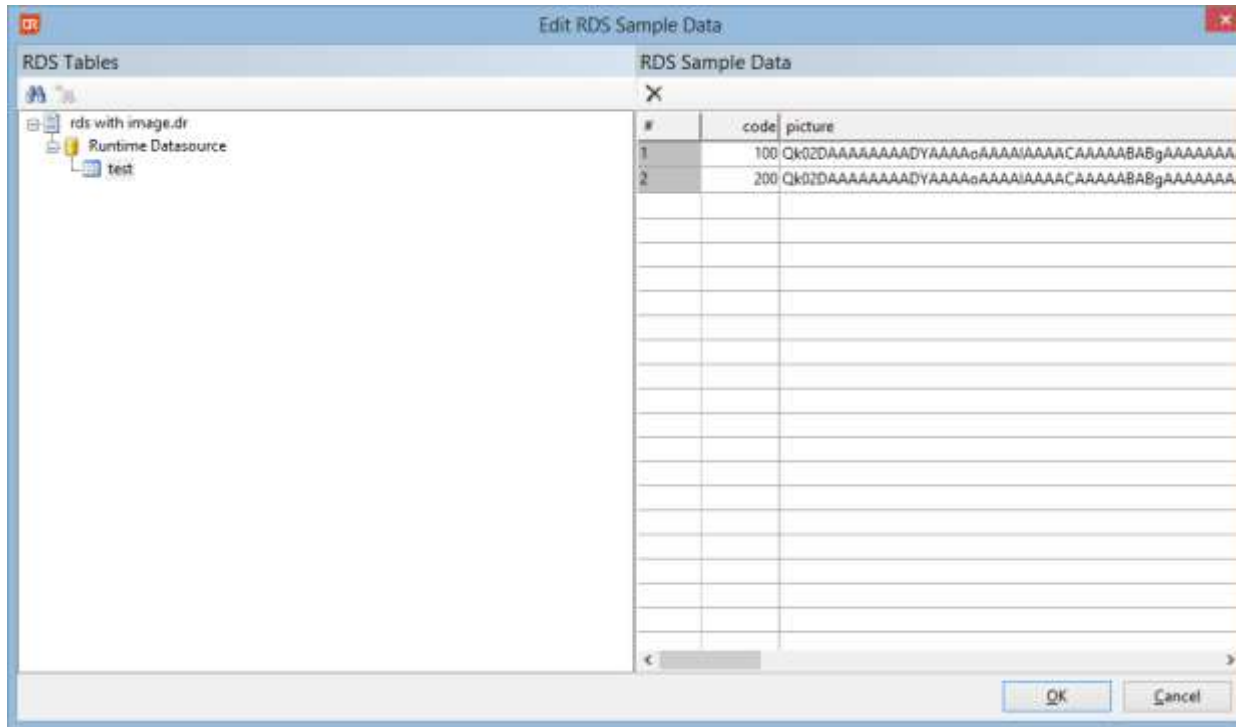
Edit RDS Sample Data

RDS Tables

rds with image.dr
Runtime Datasource
test

RDS Sample Data

| # | code | picture |
|---|---|---|
| 1 | 100 | Qk02DAAAAAAAADYAAAAoAAAAIAAAACAAAAABABgAAAAAAA |
| 2 | 200 | Qk02DAAAAAAAADYAAAAoAAAAIAAAACAAAAABABgAAAAAAA |

OK
Cancel